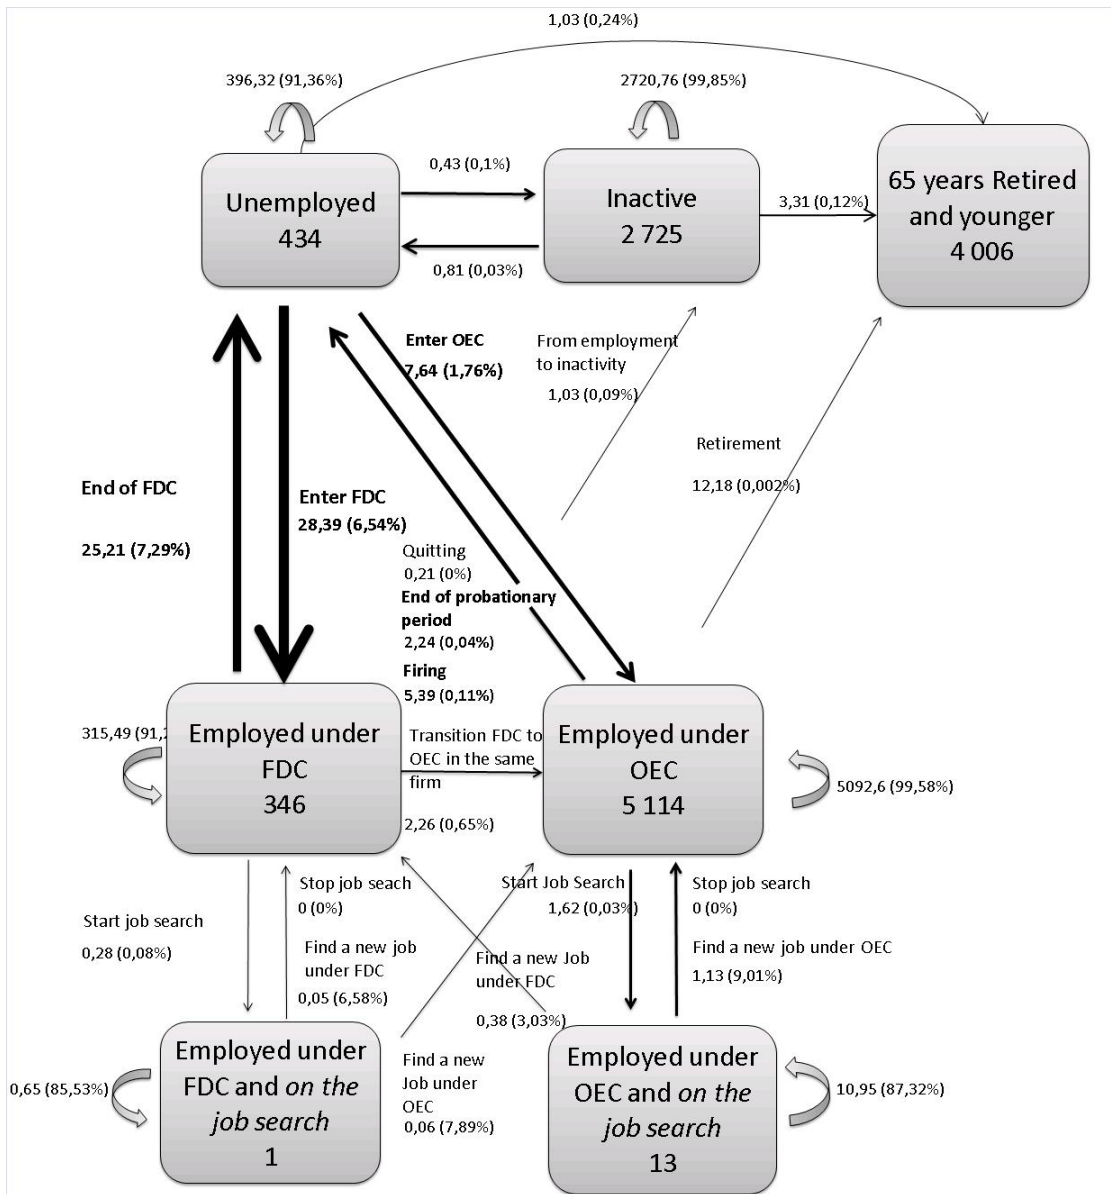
1,03 (0,24%)

396,32 (91,36%)

2720,76 (99,85%)

Unemployed
434

0,43 (0,1%)

0,81 (0,03%)

Inactive
2 725

3,31 (0,12%)

65 years Retired and younger
4 006

Enter OEC
7,64 (1,76%)

From employment to inactivity
1,03 (0,09%)

Retirement
12,18 (0,002%)

End of FDC
25,21 (7,29%)

Enter FDC
28,39 (6,54%)

Quitting
0,21 (0%)
End of probationary period
2,24 (0,04%)
Firing
5,39 (0,11%)

315,49 (91,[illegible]

Employed under FDC
346

Transition FDC to OEC in the same firm
2,26 (0,65%)

Employed under OEC
5 114

5092,6 (99,58%)

Start job search
0,28 (0,08%)

Stop job seach
0 (0%)

Find a new job under FDC
0,05 (6,58%)

Start Job Search
1,62 (0,03%)

Find a new Job under FDC
0,38 (3,03%)

Stop job search
0 (0%)

Find a new job under OEC
1,13 (9,01%)

0,65 (85,53%)

Employed under FDC and *on the job search*
1

Find a new Job under OEC
0,06 (7,89%)

Employed under OEC and *on the job search*
13

10,95 (87,32%)